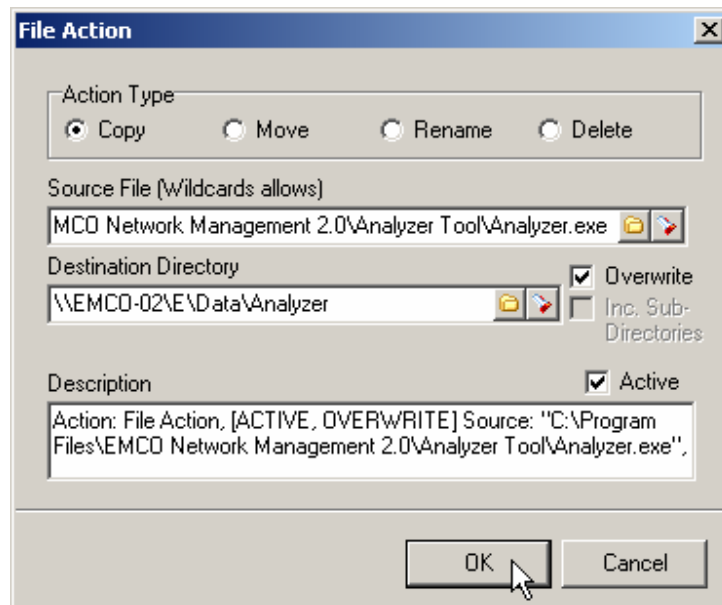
File Action

Action Type

Copy

Move

Rename

Delete

Source File (Wildcards allows)

MCO Network Management 2.0\Analyzer Tool\Analyzer.exe

Destination Directory

\\EMCO-02\E\Data\Analyzer

Overwrite

Inc. Sub-Directories

Description

Active

Action: File Action, [ACTIVE, OVERWRITE] Source: "C:\Program Files\EMCO Network Management 2.0\Analyzer Tool\Analyzer.exe",

OK

Cancel